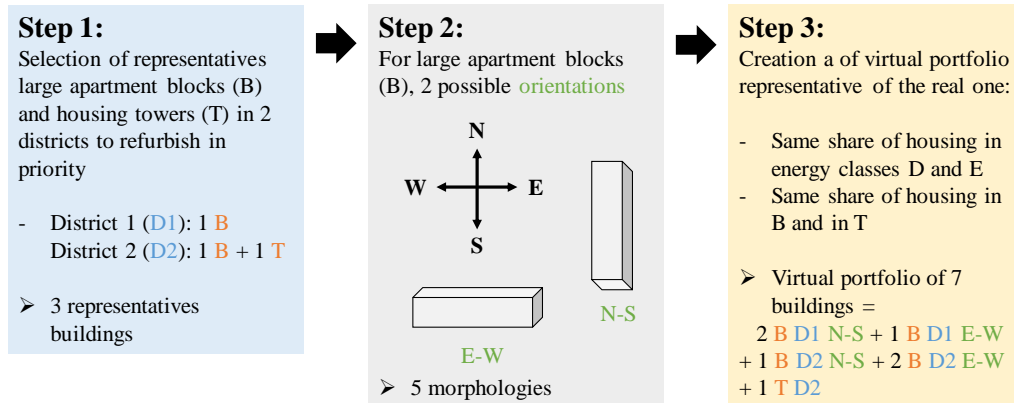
**Step 1:**
Selection of representatives large apartment blocks (B) and housing towers (T) in 2 districts to refurbish in priority

- District 1 (D1): 1 B
District 2 (D2): 1 B + 1 T

➢ 3 representatives buildings

**Step 2:**
For large apartment blocks (B), 2 possible orientations

N
W
E
S

N-S

E-W

➢ 5 morphologies

**Step 3:**
Creation a of virtual portfolio representative of the real one:

- Same share of housing in energy classes D and E
- Same share of housing in B and in T

➢ Virtual portfolio of 7 buildings =
2 B D1 N-S + 1 B D1 E-W + 1 B D2 N-S + 2 B D2 E-W + 1 T D2